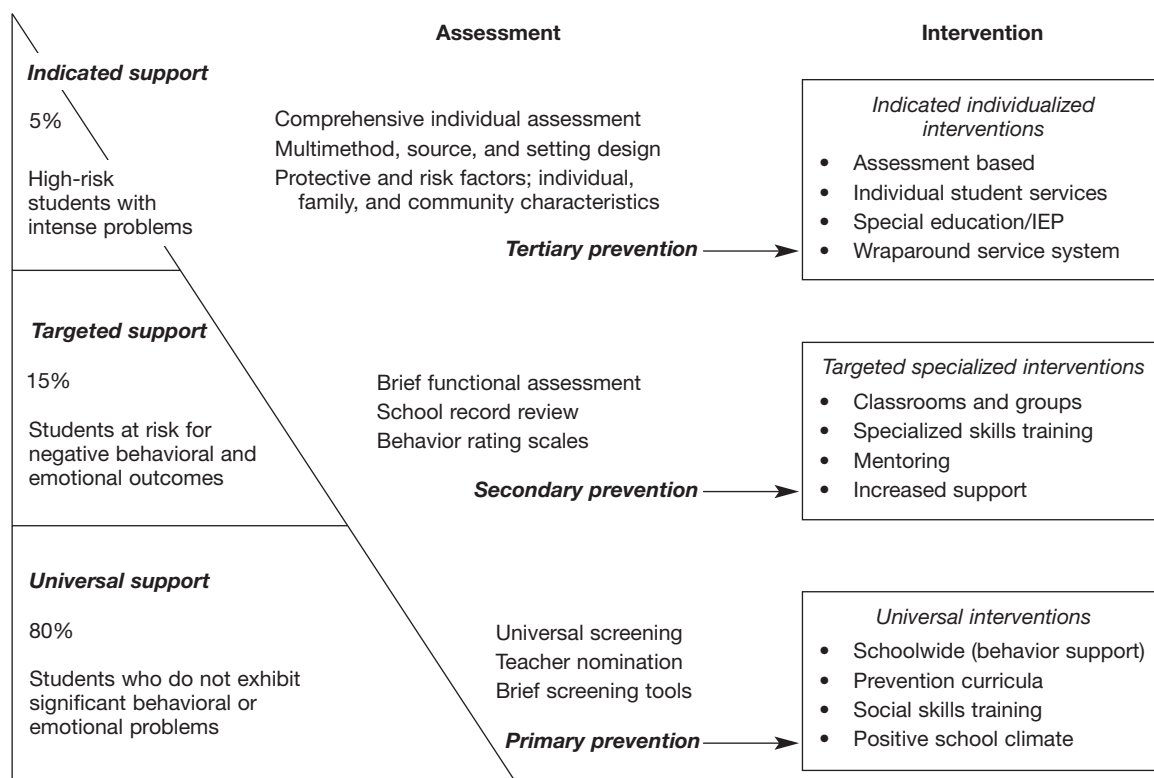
Assessment

Intervention

Indicated support

5%

High-risk students with intense problems

Comprehensive individual assessment
Multimethod, source, and setting design
Protective and risk factors; individual, family, and community characteristics

Tertiary prevention

Indicated individualized interventions
• Assessment based
• Individual student services
• Special education/IEP
• Wraparound service system

Targeted support

15%

Students at risk for negative behavioral and emotional outcomes

Brief functional assessment
School record review
Behavior rating scales

Secondary prevention

Targeted specialized interventions
• Classrooms and groups
• Specialized skills training
• Mentoring
• Increased support

Universal support

80%

Students who do not exhibit significant behavioral or emotional problems

Universal screening
Teacher nomination
Brief screening tools

Primary prevention

Universal interventions
• Schoolwide (behavior support)
• Prevention curricula
• Social skills training
• Positive school climate